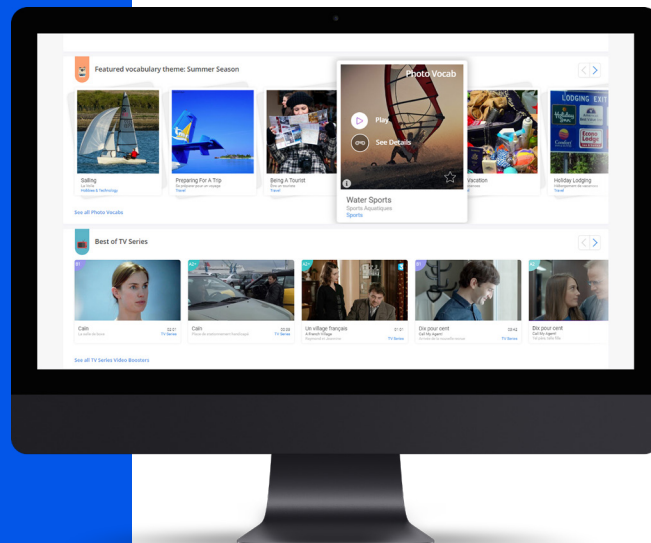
Featured vocabulary theme: Summer Season

Sailing
La Voile
Hobbies & Technology

Preparing For A Trip
Se préparer pour un voyage
Travel

Being A Tourist
Être un touriste
Travel

Photo Vocab
Play
See Details

Water Sports
Sports Aquatiques
Sports

Vacation
Vacances
Travel

Holiday Lodging
Hébergement de vacances
Travel

LODGING EXIT

See all Photo Vocabs

Best of TV Series

Caïn
La vérité de Caïn
02:37
TV Series

Caïn
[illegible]
03:08
TV Series

Un village français
A French Village
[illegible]
01:31
TV Series

Dix pour cent
Call My Agent
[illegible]
03:42
TV Series

Dix pour cent
Call My Agent
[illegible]

See all TV Series Video Boosters